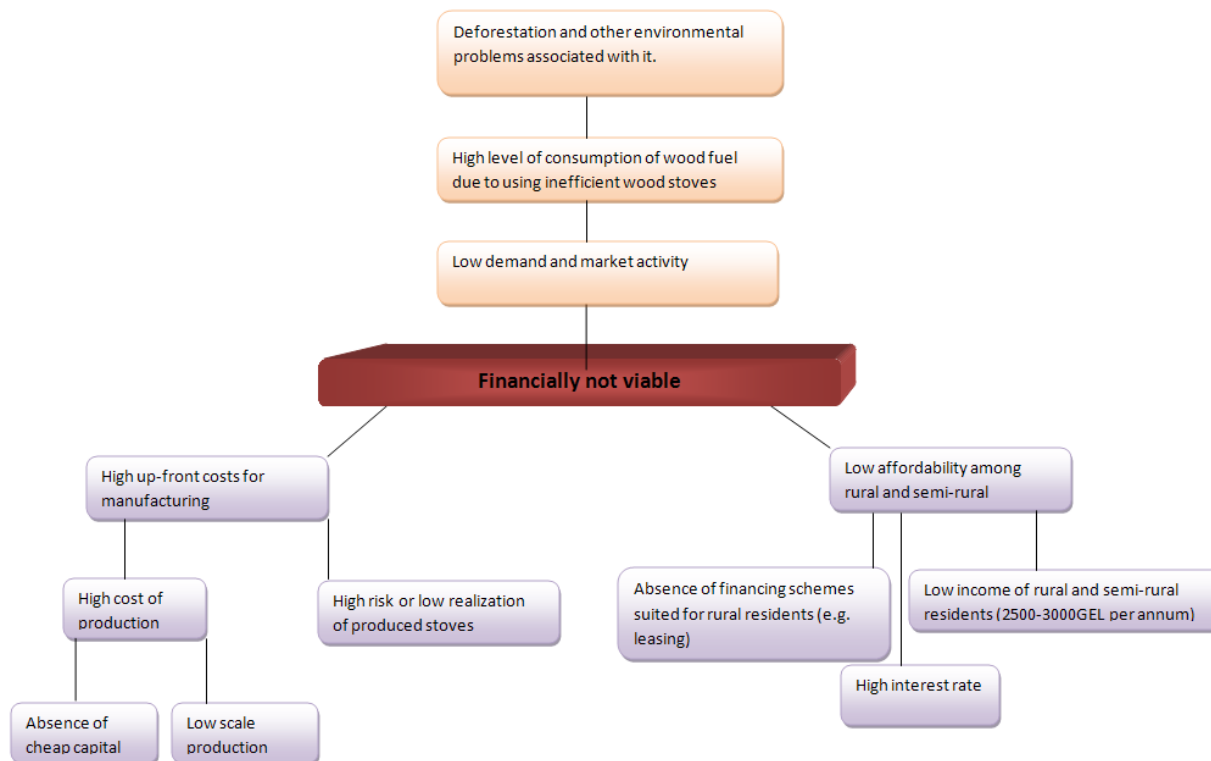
Deforestation and other environmental problems associated with it.

High level of consumption of wood fuel due to using inefficient wood stoves

Low demand and market activity

Financially not viable

High up-front costs for manufacturing

Low affordability among rural and semi-rural

High cost of production

High risk or low realization of produced stoves

Absence of financing schemes suited for rural residents (e.g. leasing)

Low income of rural and semi-rural residents (2500-3000GEL per annum)

High interest rate

Absence of cheap capital

Low scale production